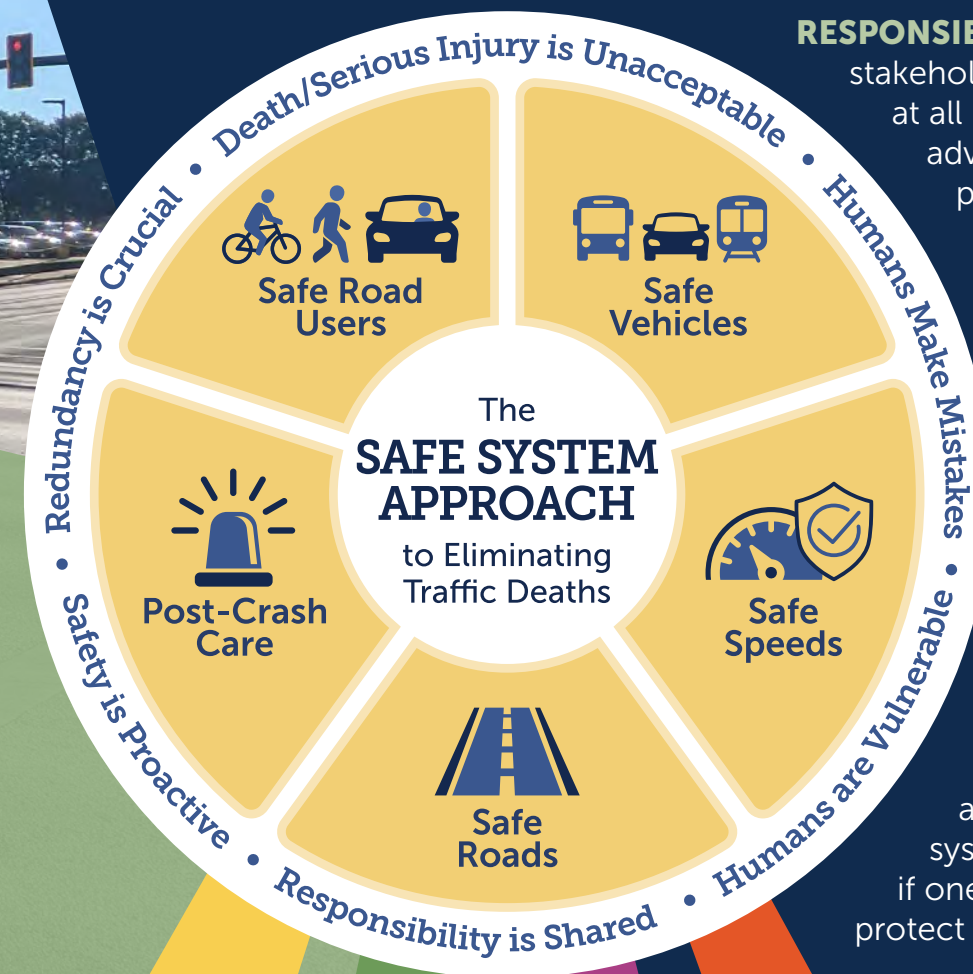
Death/Serious Injury is Unacceptable • Humans Make Mistakes • Humans are Vulnerable • Responsibility is Shared • Safety is Proactive • Redundancy is Crucial •

Safe Road Users

Safe Vehicles

Safe Speeds

Safe Roads

Post-Crash Care

The SAFE SYSTEM APPROACH to Eliminating Traffic Deaths

RESPONSI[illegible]
stakehol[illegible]
at all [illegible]
adv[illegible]
p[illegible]

a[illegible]
sys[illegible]
if one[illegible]
protect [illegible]